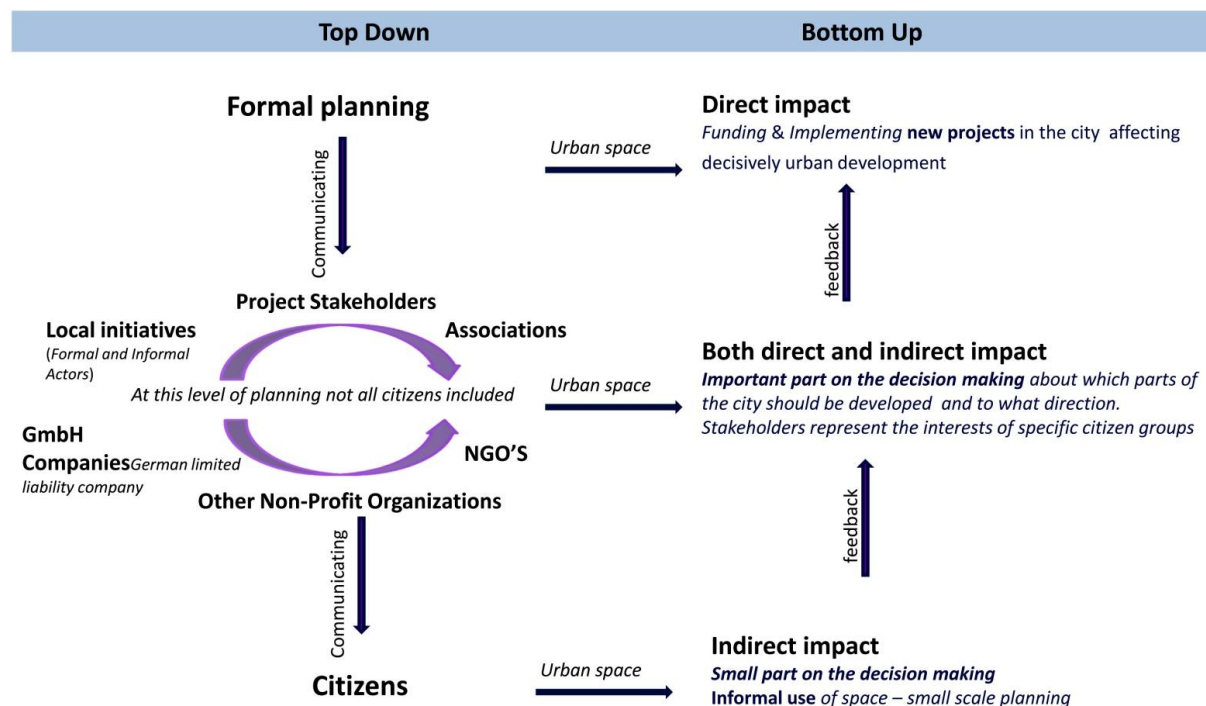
Top Down

Bottom Up

Formal planning

Communicating

Urban space

Direct impact
*Funding* & *Implementing* **new projects** in the city affecting decisively urban development

feedback

Project Stakeholders

Local initiatives
(*Formal and Informal Actors*)

Associations

*At this level of planning not all citizens included*

Urban space

Both direct and indirect impact
***Important part on the decision making*** *about which parts of the city should be developed and to what direction. Stakeholders represent the interests of specific citizen groups*

GmbH
Companies*German limited liability company*

NGO'S

Other Non-Profit Organizations

feedback

Communicating

Indirect impact
***Small part on the decision making***
**Informal use** *of space – small scale planning*

Urban space

Citizens